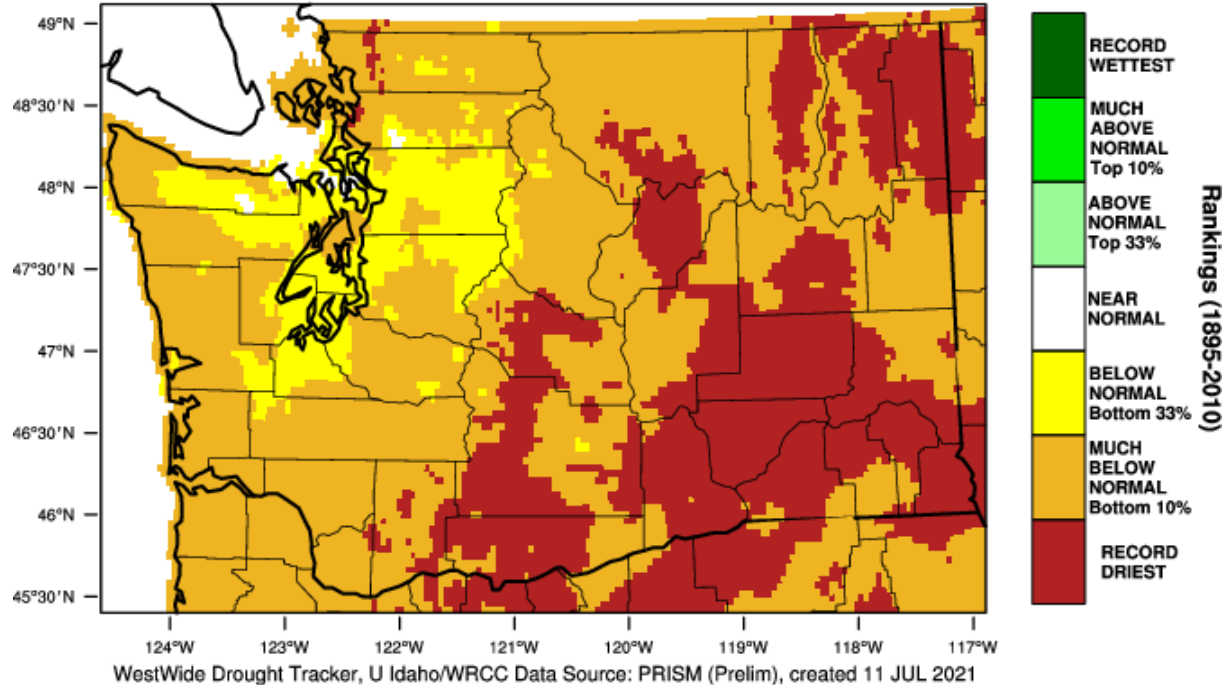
49°N
48°30'N
48°N
47°30'N
47°N
46°30'N
46°N
45°30'N

124°W
123°W
122°W
121°W
120°W
119°W
118°W
117°W

WestWide Drought Tracker, U Idaho/WRCC Data Source: PRISM (Prelim), created 11 JUL 2021

RECORD WETTEST
MUCH ABOVE NORMAL Top 10%
ABOVE NORMAL Top 33%
NEAR NORMAL
BELOW NORMAL Bottom 33%
MUCH BELOW NORMAL Bottom 10%
RECORD DRIEST

Rankings (1895-2010)